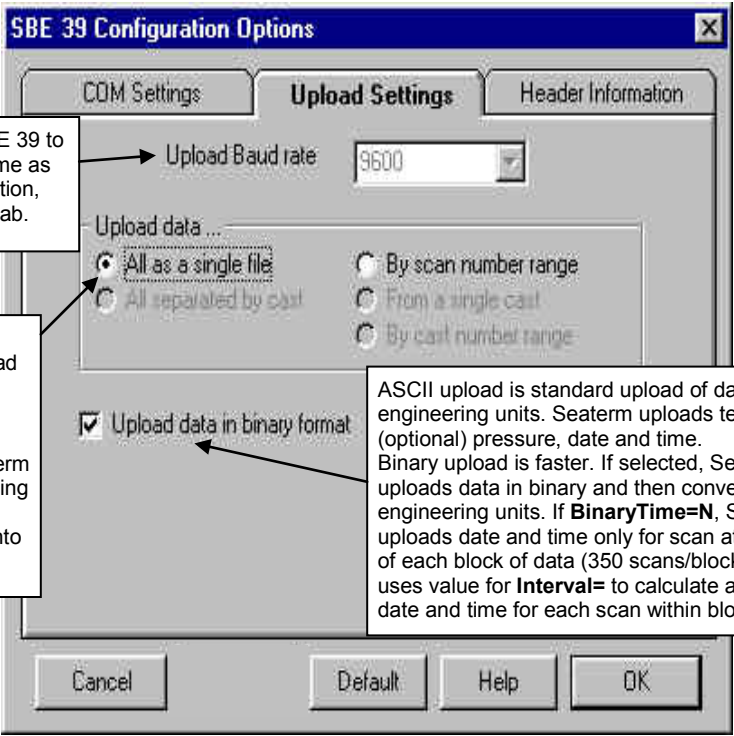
SBE 39 Configuration Options

COM Settings

Upload Settings

Header Information

E 39 to me as tion, ab.

Upload Baud rate

9600

Upload data ...

All as a single file

By scan number range

All separated by cast

From a single cast

By cast number range

ad

erm ing

nto

Upload data in binary format

ASCII upload is standard upload of da engineering units. Seaterm uploads te (optional) pressure, date and time.
Binary upload is faster. If selected, Se uploads data in binary and then conve engineering units. If **BinaryTime=N**, S uploads date and time only for scan at of each block of data (350 scans/block uses value for **Interval=** to calculate a date and time for each scan within blo

Cancel

Default

Help

OK